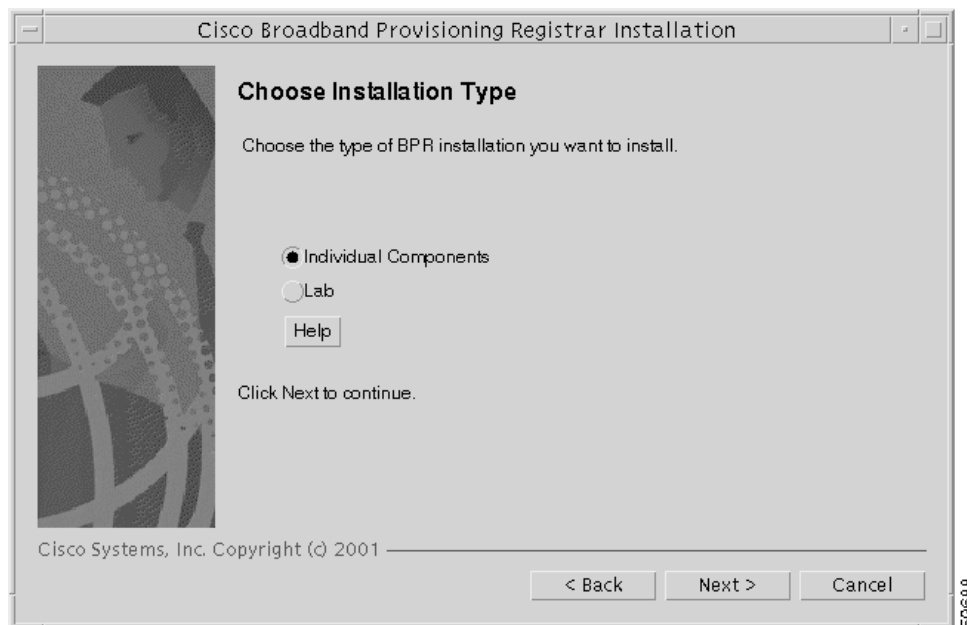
Cisco Broadband Provisioning Registrar Installation

Choose Installation Type

Choose the type of BPR installation you want to install.

Individual Components

Lab

Help

Click Next to continue.

Cisco Systems, Inc. Copyright (c) 2001

< Back

Next >

Cancel

59698